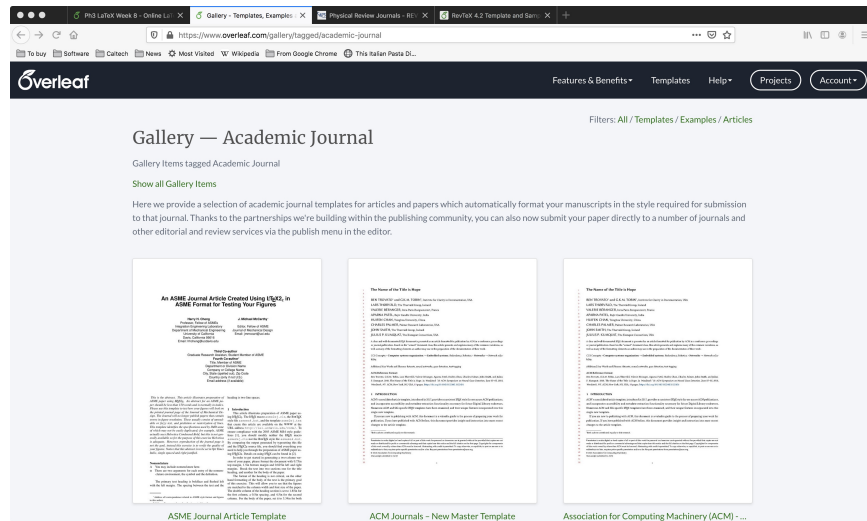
Ph3 LaTeX Week 8 - Online La ×
Gallery - Templates, Examples ×
Physical Review Journals - REv ×
RevTeX 4.2 Template and Samp ×

https://www.overleaf.com/gallery/tagged/academic-journal

To buy Software Caltech News Most Visited Wikipedia From Google Chrome This Italian Pasta Di...

Overleaf

Features & Benefits Templates Help Projects Account

Filters: All / Templates / Examples / Articles

Gallery — Academic Journal

Gallery Items tagged Academic Journal

Show all Gallery Items

Here we provide a selection of academic journal templates for articles and papers which automatically format your manuscripts in the style required for submission to that journal. Thanks to the partnerships we're building within the publishing community, you can also now submit your paper directly to a number of journals and other editorial and review services via the publish menu in the editor.

An ASME Journal Article Created Using LaTeX2e in ASME Format for Testing Your Figures

The Name of the Title is Hope

The Name of the Title is Hope

ASME Journal Article Template

ACM Journals – New Master Template

Association for Computing Machinery (ACM) - ...